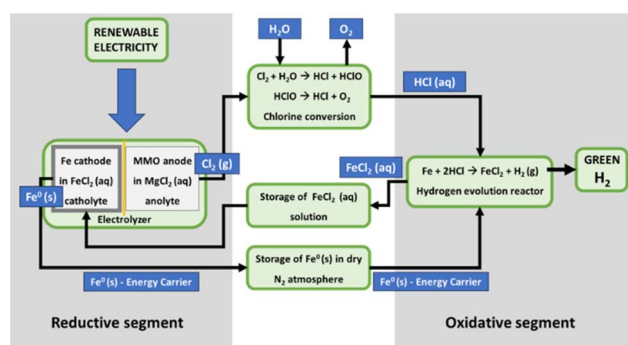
RENEWABLE ELECTRICITY

$H_2O$

$O_2$

$Cl_2 + H_2O \rightarrow HCl + HClO$
$HClO \rightarrow HCl + O_2$
Chlorine conversion

HCl (aq)

Fe cathode in $FeCl_2$ (aq) catholyte

MMO anode in $MgCl_2$ (aq) anolyte

Electrolyzer

$Cl_2$ (g)

$Fe^0$ (s)

$FeCl_2$ (aq)

$Fe + 2HCl \rightarrow FeCl_2 + H_2$ (g)
Hydrogen evolution reactor

GREEN $H_2$

Storage of $FeCl_2$ (aq) solution

Storage of $Fe^0$(s) in dry $N_2$ atmosphere

$Fe^0$ (s) - Energy Carrier

$Fe^0$ (s) - Energy Carrier

Reductive segment

Oxidative segment